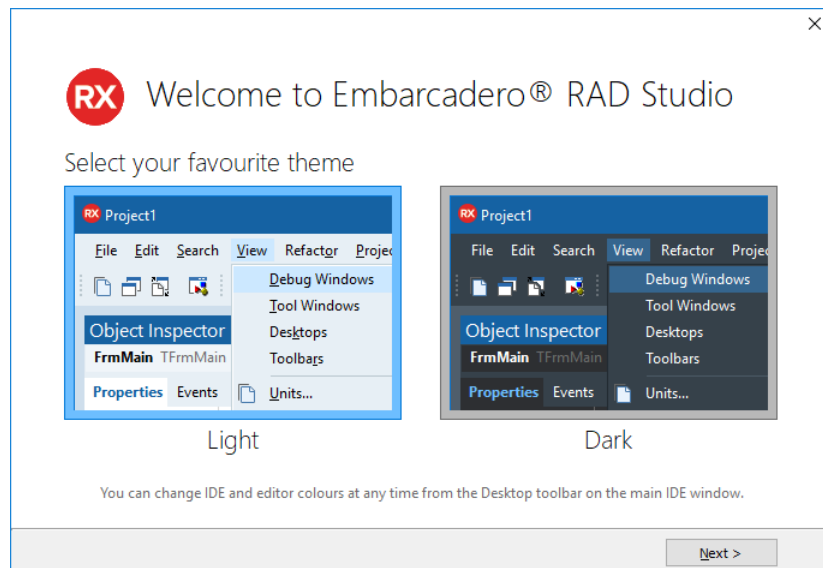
×

RX Welcome to Embarcadero® RAD Studio

Select your favourite theme

RX Project1
File Edit Search View Refactor Projec
Debug Windows
Tool Windows
Desktops
Toolbars
Units...
Object Inspector
FrmMain TFrmMain
Properties Events

Light

RX Project1
File Edit Search View Refactor Projec
Debug Windows
Tool Windows
Desktops
Toolbars
Units...
Object Inspector
FrmMain TFrmMain
Properties Events

Dark

You can change IDE and editor colours at any time from the Desktop toolbar on the main IDE window.

Next >